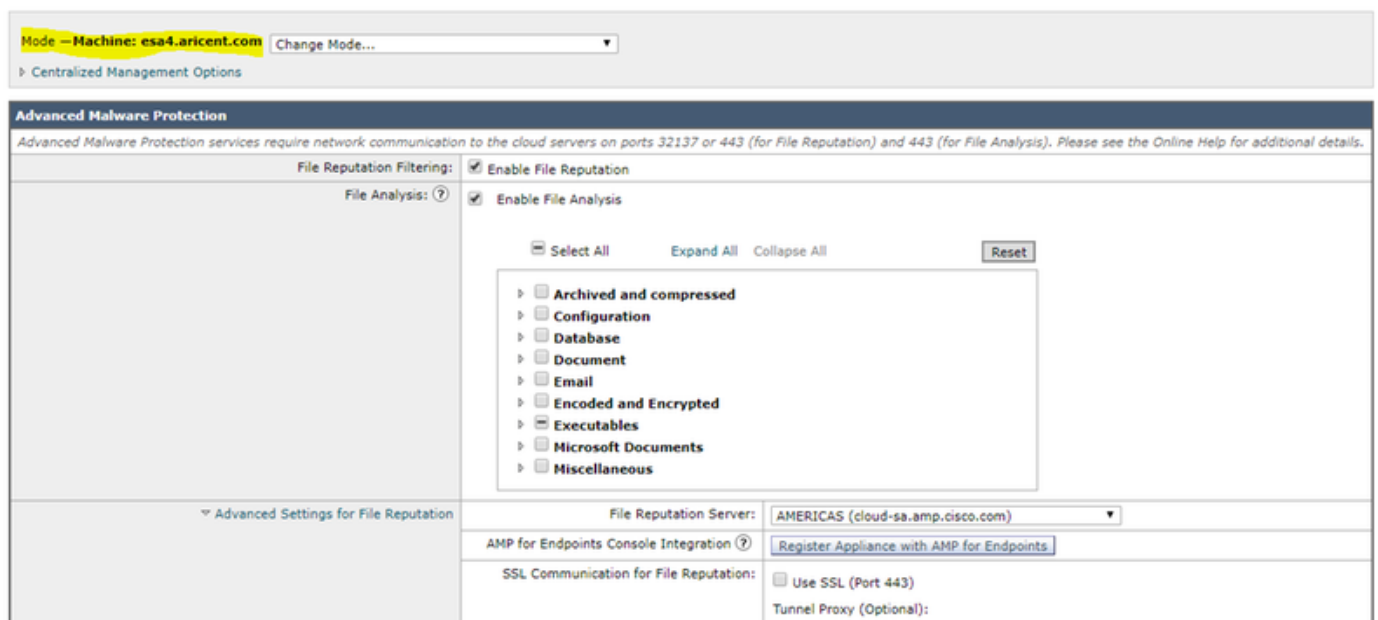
Mode —Machine: esa4.aricent.com
Change Mode...

Centralized Management Options

Advanced Malware Protection

Advanced Malware Protection services require network communication to the cloud servers on ports 32137 or 443 (for File Reputation) and 443 (for File Analysis). Please see the Online Help for additional details.

| | |
|---|---|
| File Reputation Filtering: | Enable File Reputation |
| File Analysis: ? | Enable File Analysis<br>Select All Expand All Collapse All Reset<br>Archived and compressed<br>Configuration<br>Database<br>Document<br>Email<br>Encoded and Encrypted<br>Executables<br>Microsoft Documents<br>Miscellaneous |

Advanced Settings for File Reputation

| | |
|---|---|
| File Reputation Server: | AMERICAS (cloud-sa.amp.cisco.com) |
| AMP for Endpoints Console Integration ? | Register Appliance with AMP for Endpoints |
| SSL Communication for File Reputation: | Use SSL (Port 443)<br>Tunnel Proxy (Optional): |